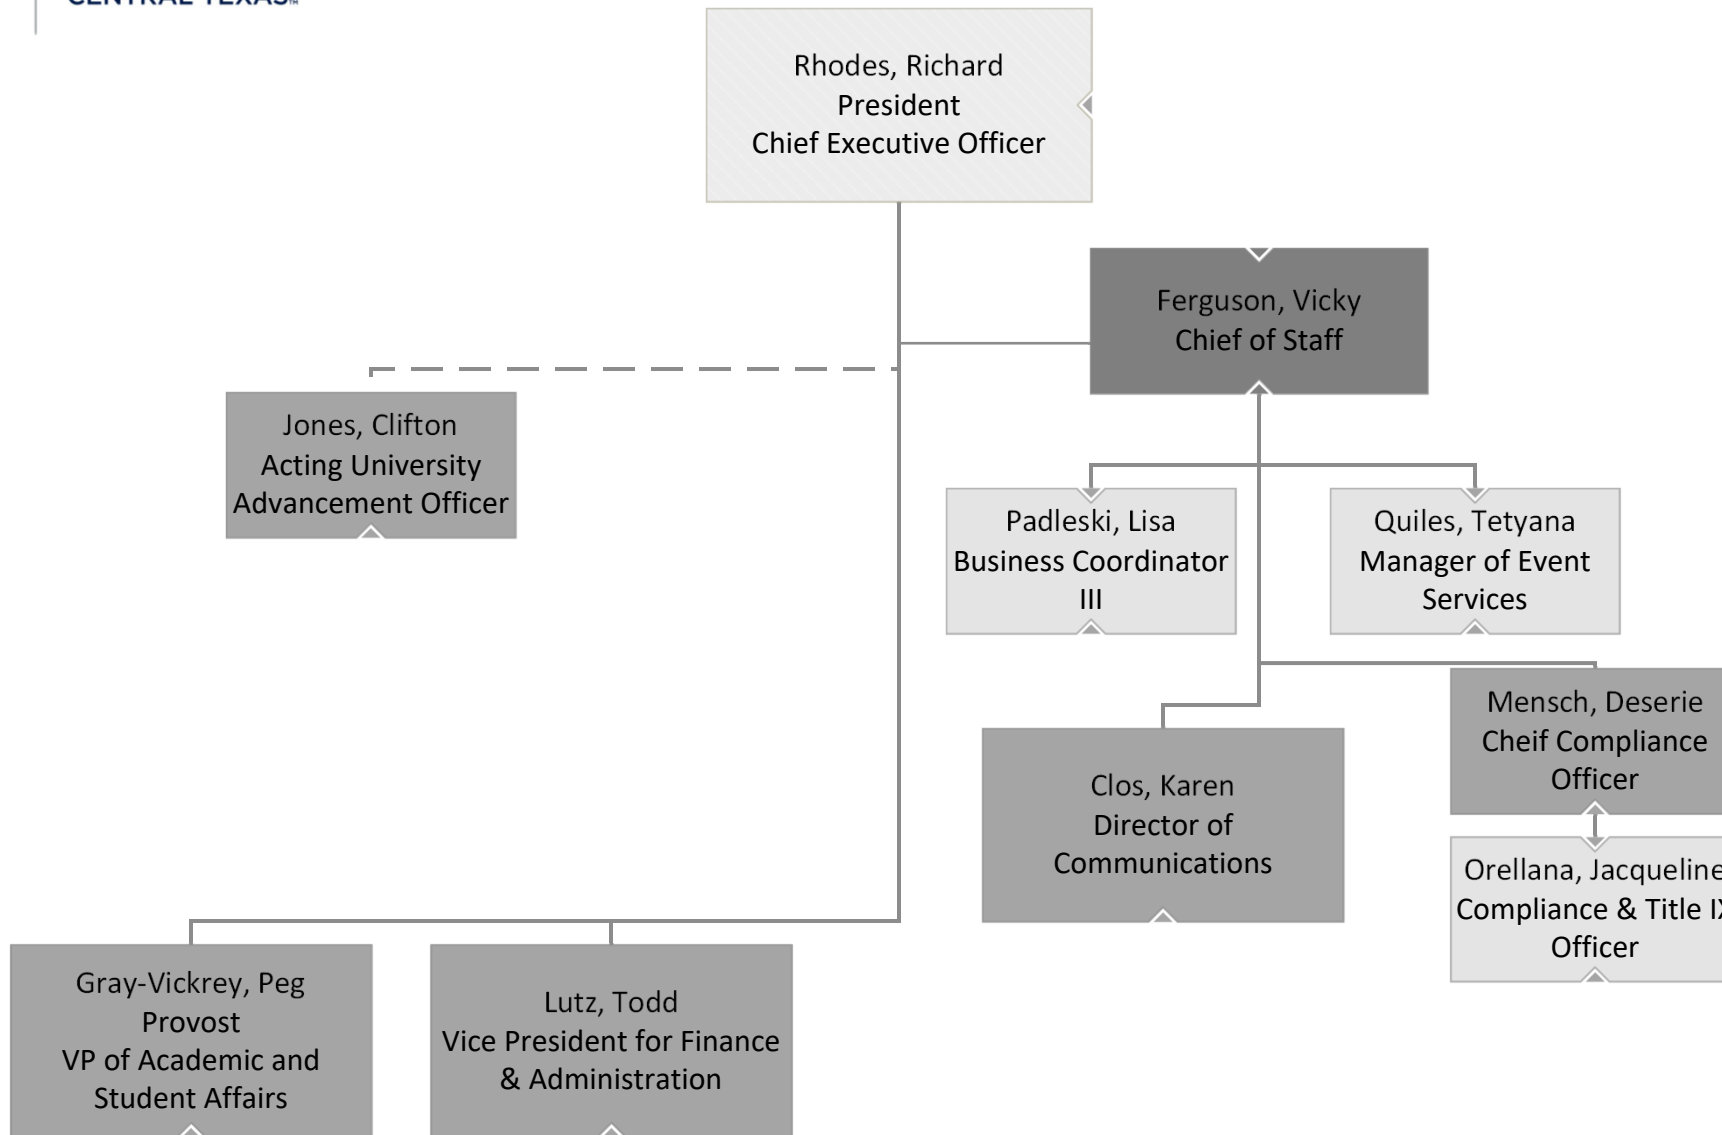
CENTRAL TEXAS

Rhodes, Richard
President
Chief Executive Officer

Ferguson, Vicky
Chief of Staff

Jones, Clifton
Acting University Advancement Officer

Padleski, Lisa
Business Coordinator III

Quiles, Tetyana
Manager of Event Services

Mensch, Deserie
Cheif Compliance Officer

Clos, Karen
Director of Communications

Orellana, Jacqueline
Compliance & Title I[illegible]
Officer

Gray-Vickrey, Peg
Provost
VP of Academic and Student Affairs

Lutz, Todd
Vice President for Finance & Administration